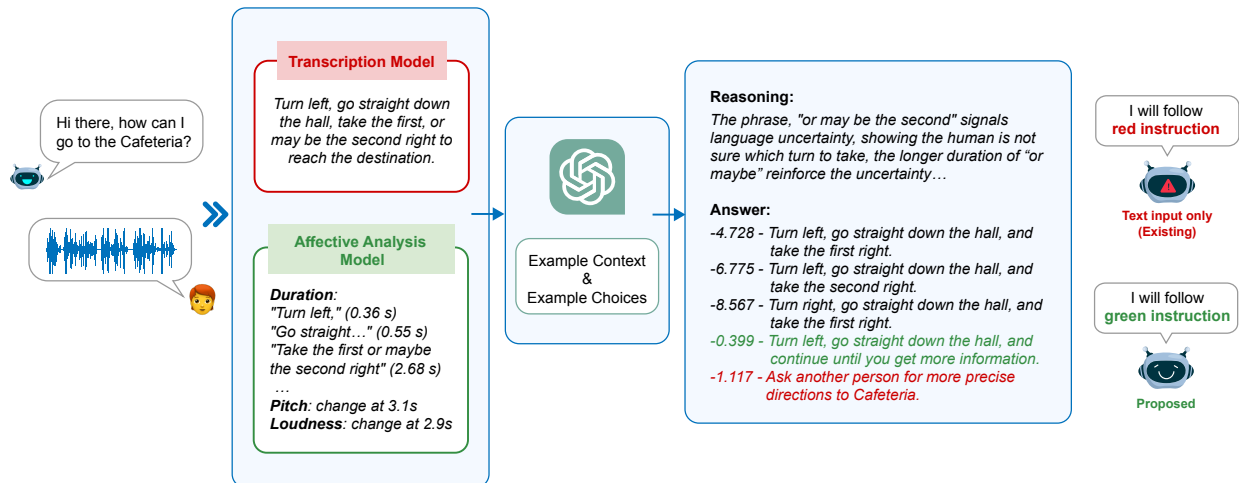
Hi there, how can I go to the Cafeteria?

Transcription Model

Turn left, go straight down the hall, take the first, or may be the second right to reach the destination.

Affective Analysis Model

**Duration**:
"Turn left," (0.36 s)
"Go straight…" (0.55 s)
"Take the first or maybe the second right" (2.68 s)
…
**Pitch**: change at 3.1s
**Loudness**: change at 2.9s

Example Context & Example Choices

Reasoning:
The phrase, "or may be the second" signals language uncertainty, showing the human is not sure which turn to take, the longer duration of "or maybe" reinforce the uncertainty…

Answer:
-4.728 - Turn left, go straight down the hall, and take the first right.
-6.775 - Turn left, go straight down the hall, and take the second right.
-8.567 - Turn right, go straight down the hall, and take the first right.
-0.399 - Turn left, go straight down the hall, and continue until you get more information.
-1.117 - Ask another person for more precise directions to Cafeteria.

I will follow red instruction

Text input only (Existing)

I will follow green instruction

Proposed